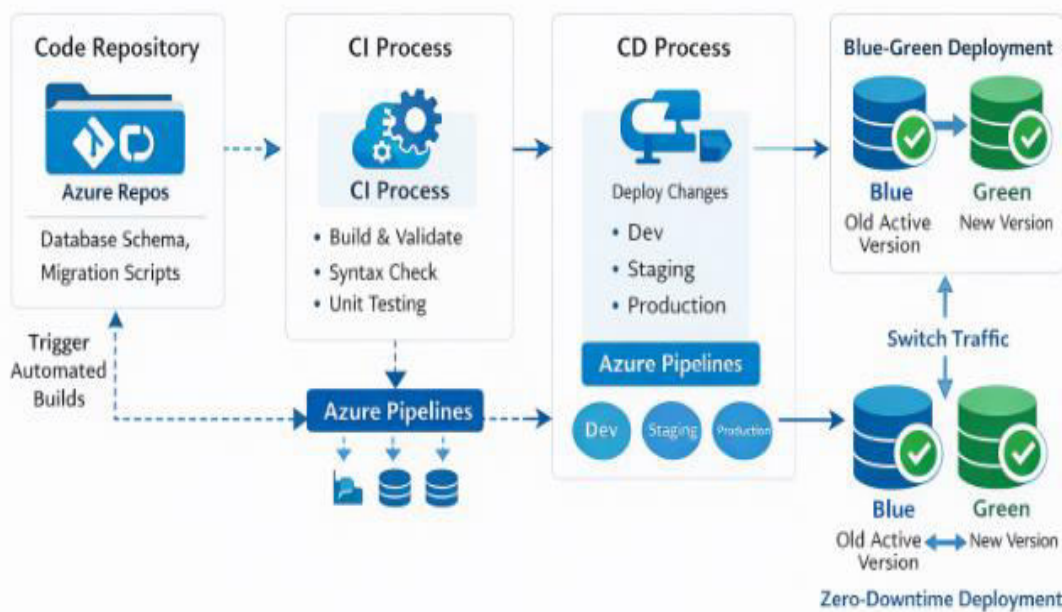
Code Repository

Azure Repos

Database Schema, Migration Scripts

CI Process

CI Process

• Build & Validate
• Syntax Check
• Unit Testing

CD Process

Deploy Changes

• Dev
• Staging
• Production

Azure Pipelines

Blue-Green Deployment

Blue
Old Active Version

Green
New Version

Switch Traffic

Trigger Automated Builds

Azure Pipelines

Dev

Staging

Production

Blue
Old Active Version

Green
New Version

Zero-Downtime Deployment